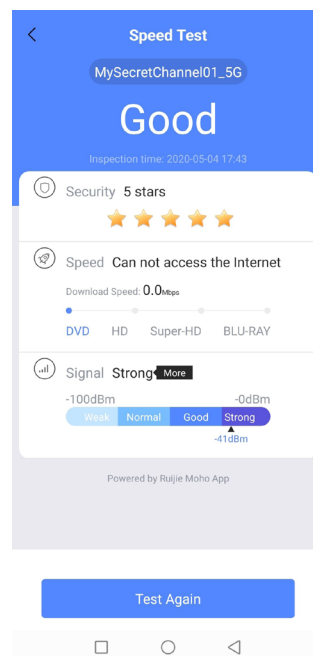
Speed Test

MySecretChannel01_5G

Good

Inspection time: 2020-05-04 17:43

Security 5 stars

Speed Can not access the Internet

Download Speed: 0.0Mbps

DVD HD Super-HD BLU-RAY

Signal Strong More

-100dBm -0dBm

Weak Normal Good Strong

-41dBm

Powered by Ruijie Moho App

Test Again